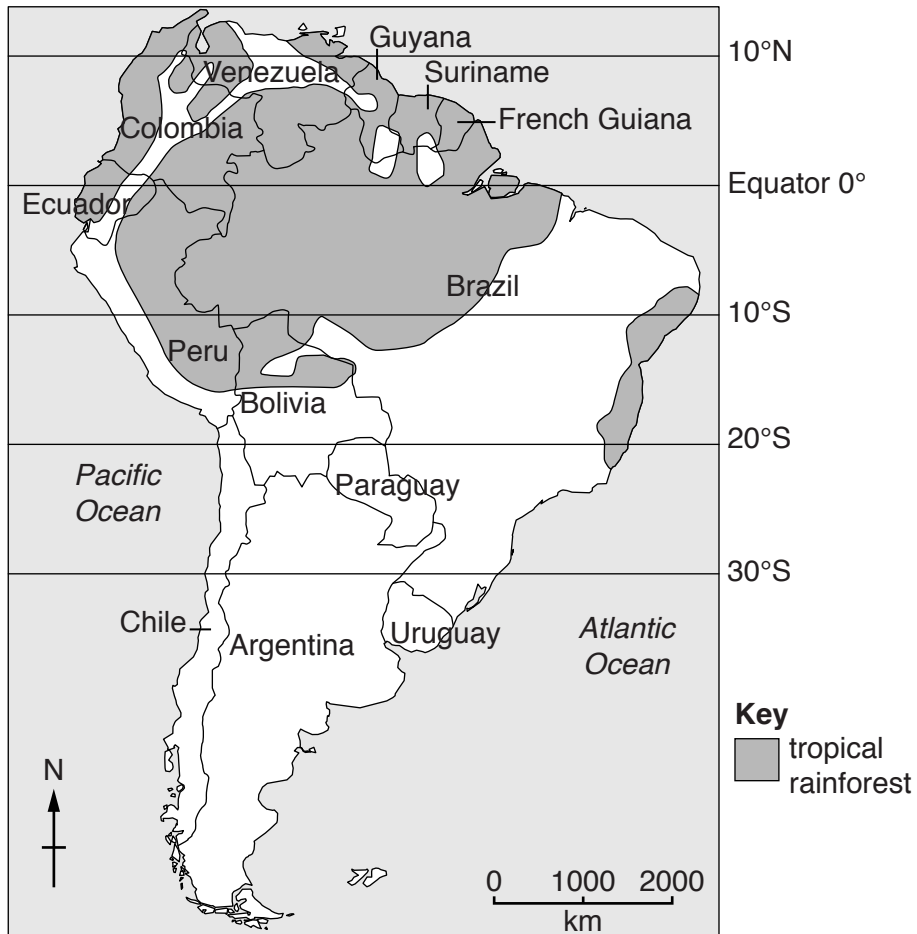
Guyana
Venezuela
Suriname
French Guiana
Colombia
Ecuador
Brazil
Peru
Bolivia
Paraguay
Chile
Argentina
Uruguay
Pacific Ocean
Atlantic Ocean
10°N
Equator 0°
10°S
20°S
30°S
Key
tropical rainforest
N
0 1000 2000
km